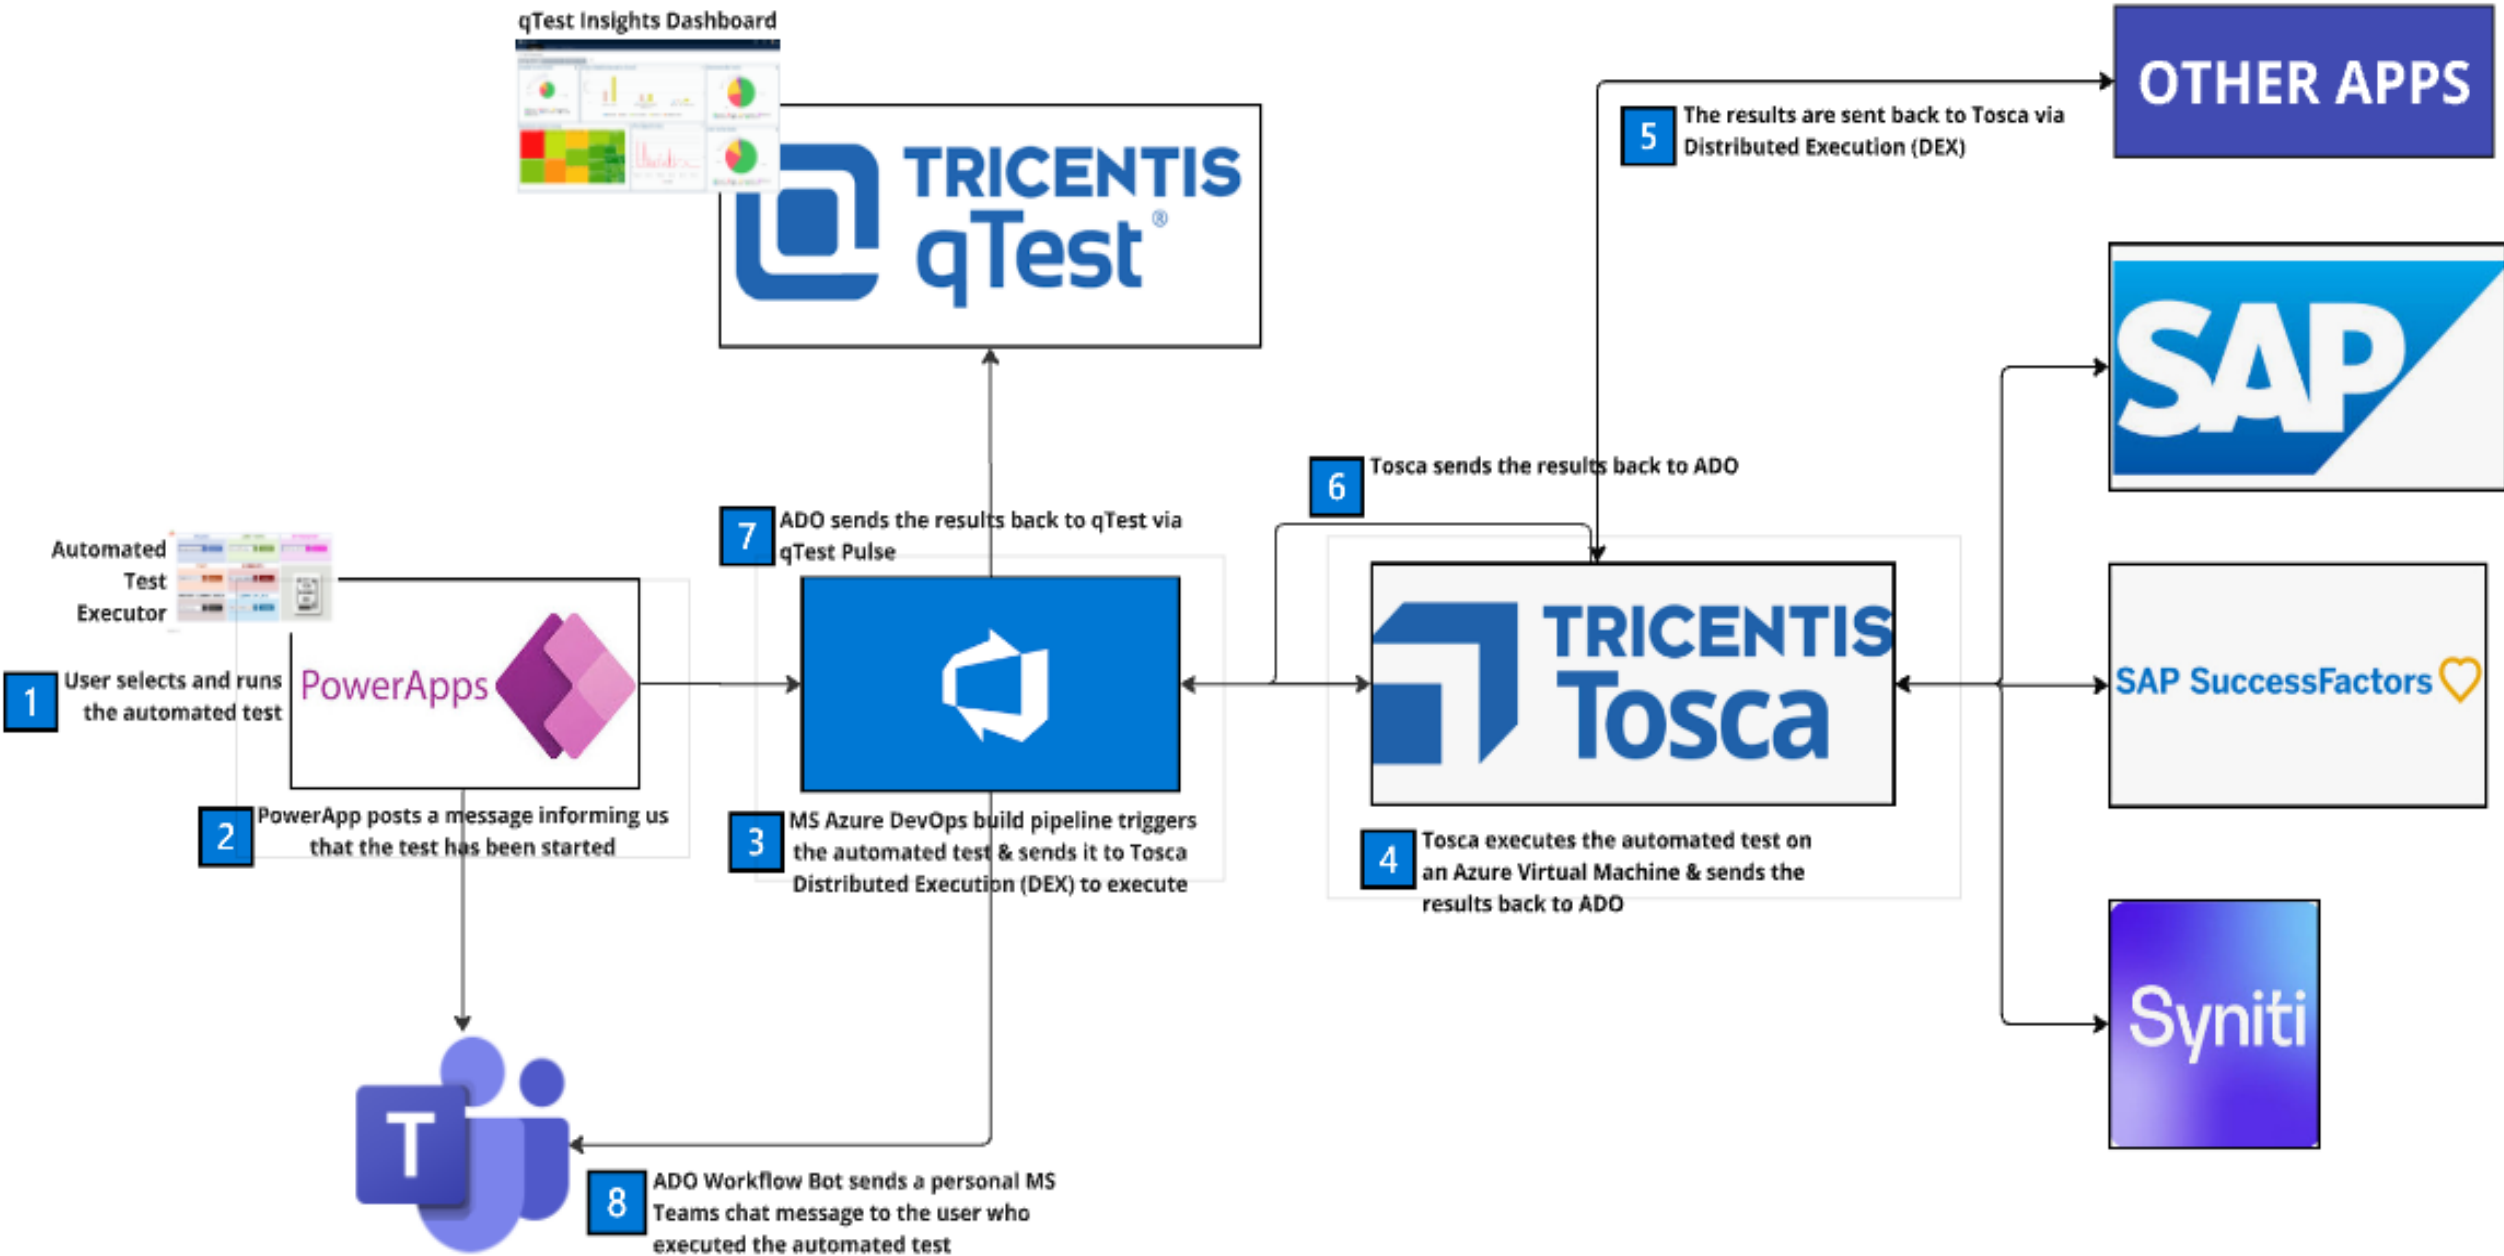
qTest Insights Dashboard

TRICENTIS qTest®

OTHER APPS

5 The results are sent back to Tosca via Distributed Execution (DEX)

SAP

6 Tosca sends the results back to ADO

7 ADO sends the results back to qTest via qTest Pulse

Automated Test Executor

1 User selects and runs the automated test

PowerApps

TRICENTIS Tosca

SAP SuccessFactors

2 PowerApp posts a message informing us that the test has been started

3 MS Azure DevOps build pipeline triggers the automated test & sends it to Tosca Distributed Execution (DEX) to execute

4 Tosca executes the automated test on an Azure Virtual Machine & sends the results back to ADO

Syniti

T

8 ADO Workflow Bot sends a personal MS Teams chat message to the user who executed the automated test